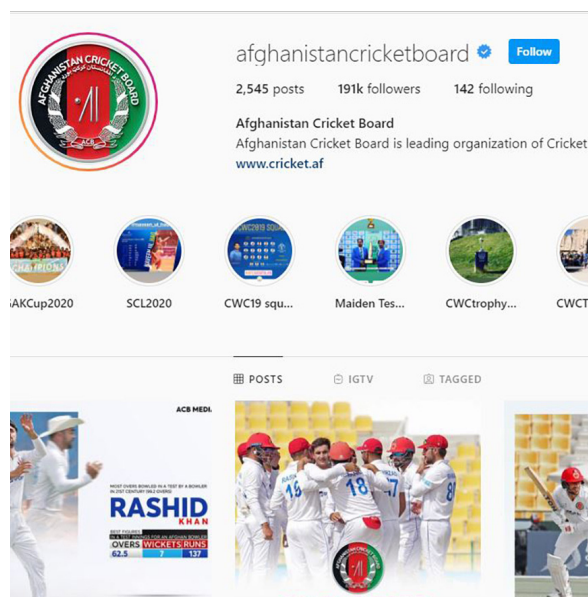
AFGHANISTAN CRICKET BOARD

afghanistancricketboard Follow

2,545 posts 191k followers 142 following

Afghanistan Cricket Board
Afghanistan Cricket Board is leading organization of Cricket
www.cricket.af

CHAMPIONS

AKCup2020 SCL2020 CWC19 squ... Maiden Tes... CWCtrophy... CWCT

POSTS IGTV TAGGED

ACB MEDIA

MOST OVERS BOWLED IN A TEST BY A BOWLER IN 21ST CENTURY (MLS OVERS)

RASHID KHAN

BEST FIGURES IN A TEST INNINGS FOR AN AFGHAN BOWLER

| OVERS | WICKETS | RUNS |
|---|---|---|
| 62.5 | 7 | 137 |

15 18 17 8